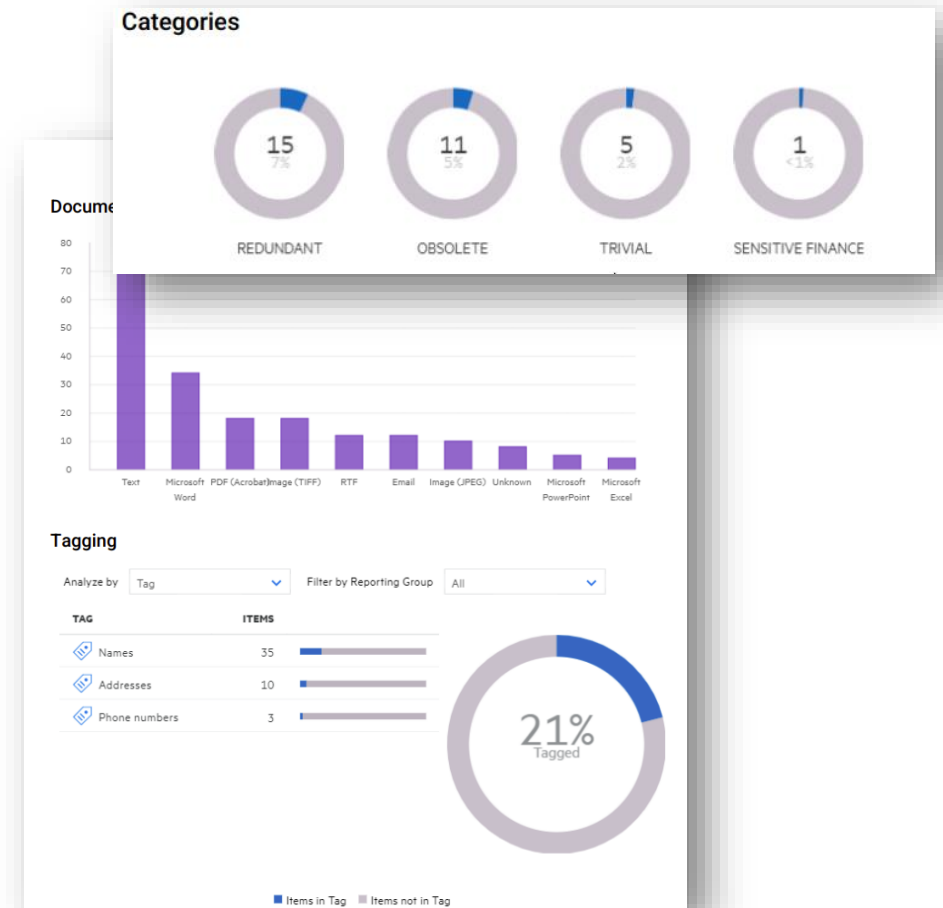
Categories

15
7%
REDUNDANT

11
5%
OBSOLETE

5
2%
TRIVIAL

1
<1%
SENSITIVE FINANCE

Docume

80
70
60
50
40
30
20
10
0

Text
Microsoft Word
PDF (Acrobat)
Image (TIFF)
RTF
Email
Image (JPEG)
Unknown
Microsoft PowerPoint
Microsoft Excel

Tagging

Analyze by Tag
Filter by Reporting Group All

| TAG | ITEMS |
|---|---|
| Names | 35 |
| Addresses | 10 |
| Phone numbers | 3 |

21%
Tagged

Items in Tag Items not in Tag